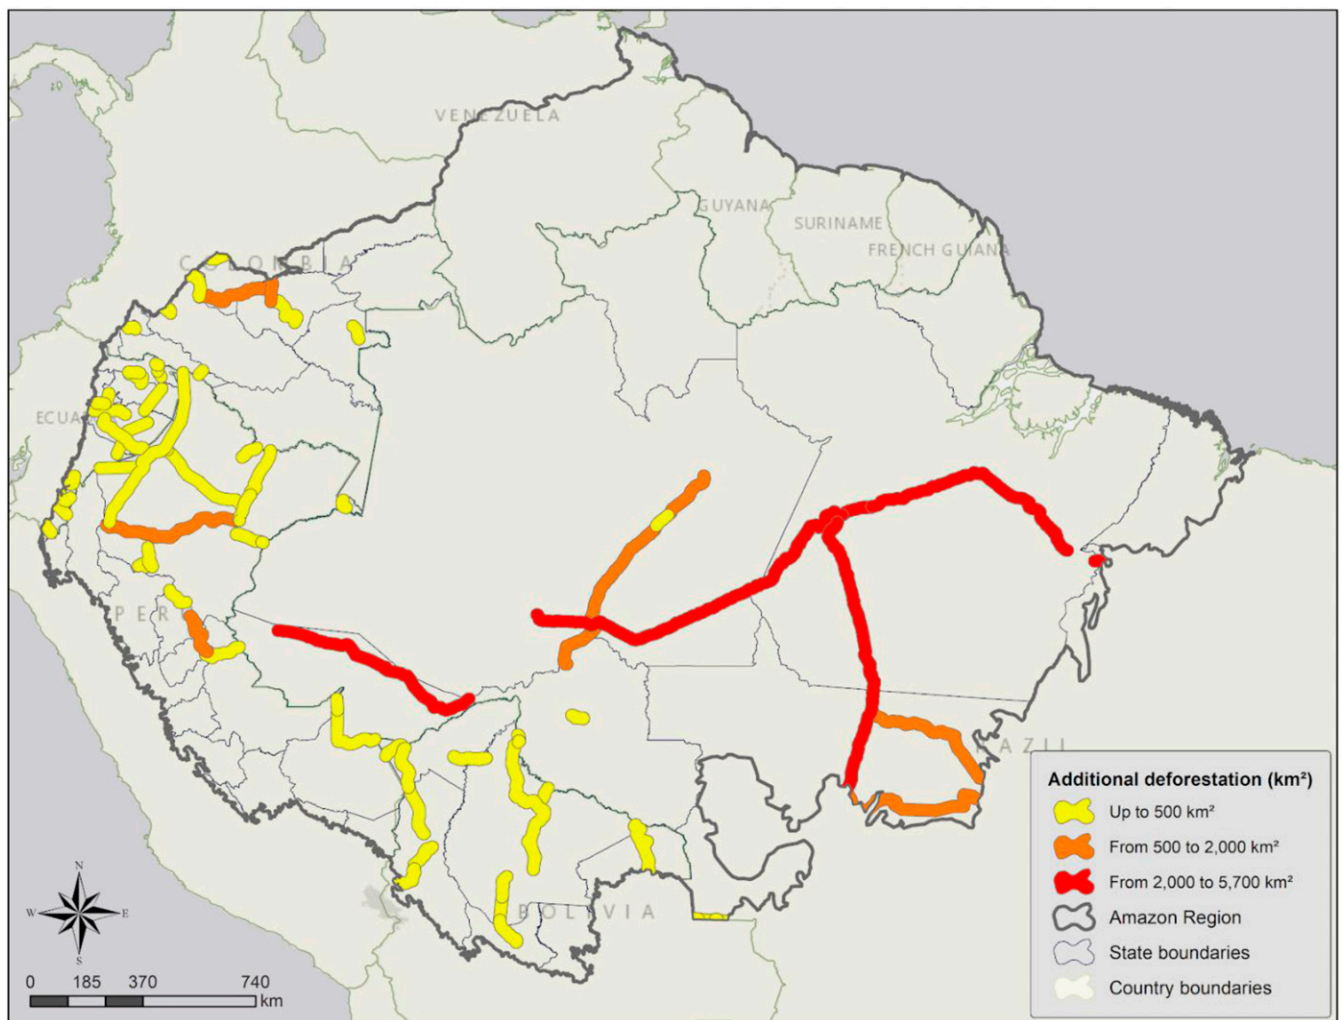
VENEZUELA

GUYANA

SURINAME

FRENCH GUIANA

COLOMBIA

ECUA

PERU

BOLIVIA

RAZIL

Additional deforestation (km²)

Up to 500 km²

From 500 to 2,000 km²

From 2,000 to 5,700 km²

Amazon Region

State boundaries

Country boundaries

N

W

E

S

0 185 370 740 km